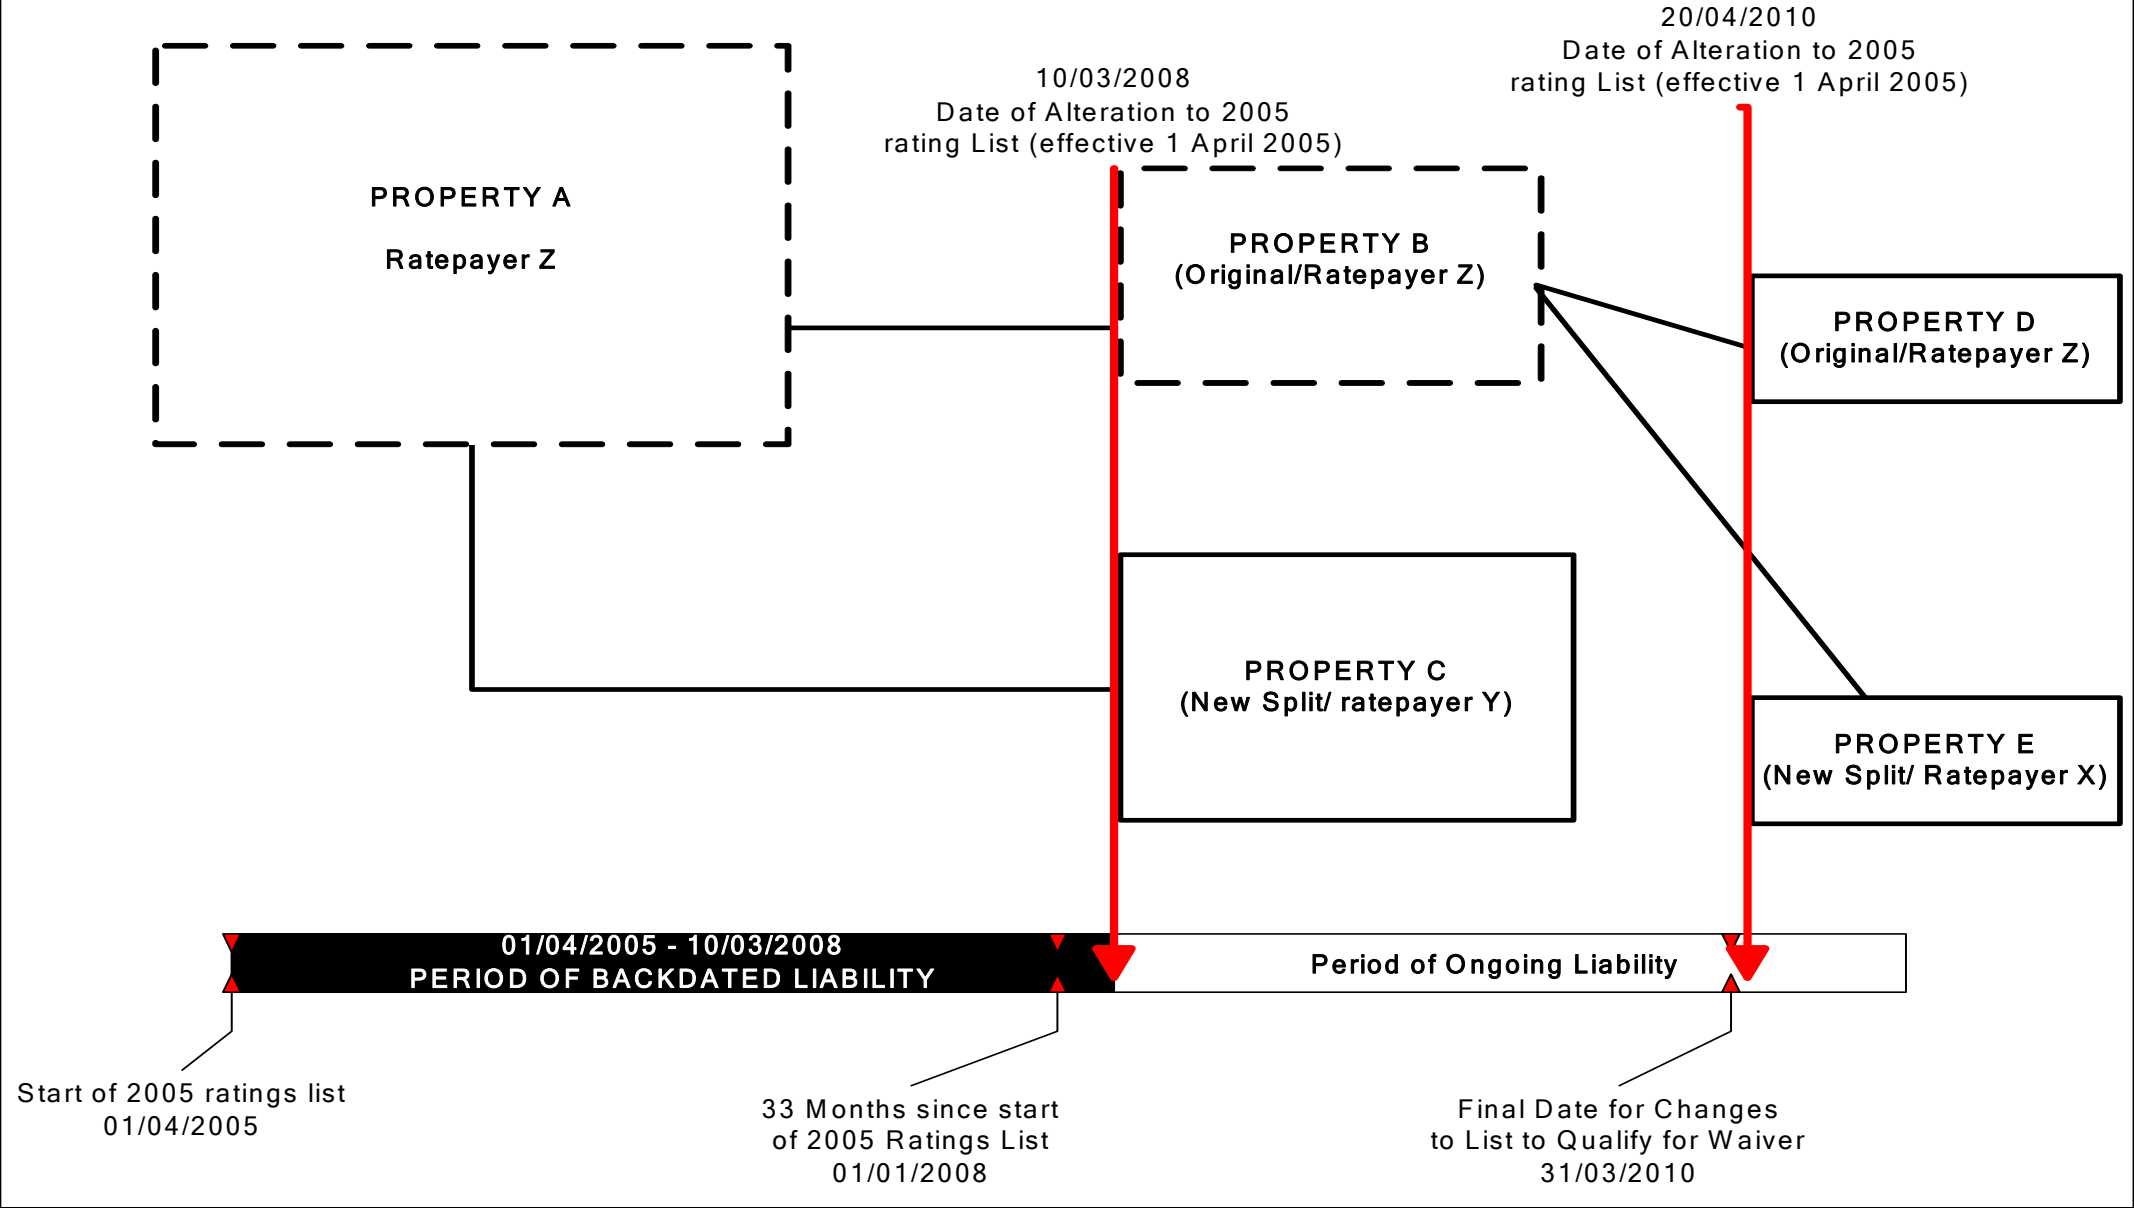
20/04/2010
Date of Alteration to 2005 rating List (effective 1 April 2005)

10/03/2008
Date of Alteration to 2005 rating List (effective 1 April 2005)

PROPERTY A

Ratepayer Z

PROPERTY B
(Original/Ratepayer Z)

PROPERTY D
(Original/Ratepayer Z)

PROPERTY C
(New Split/ ratepayer Y)

PROPERTY E
(New Split/ Ratepayer X)

01/04/2005 - 10/03/2008
PERIOD OF BACKDATED LIABILITY

Period of Ongoing Liability

Start of 2005 ratings list
01/04/2005

33 Months since start of 2005 Ratings List
01/01/2008

Final Date for Changes to List to Qualify for Waiver
31/03/2010